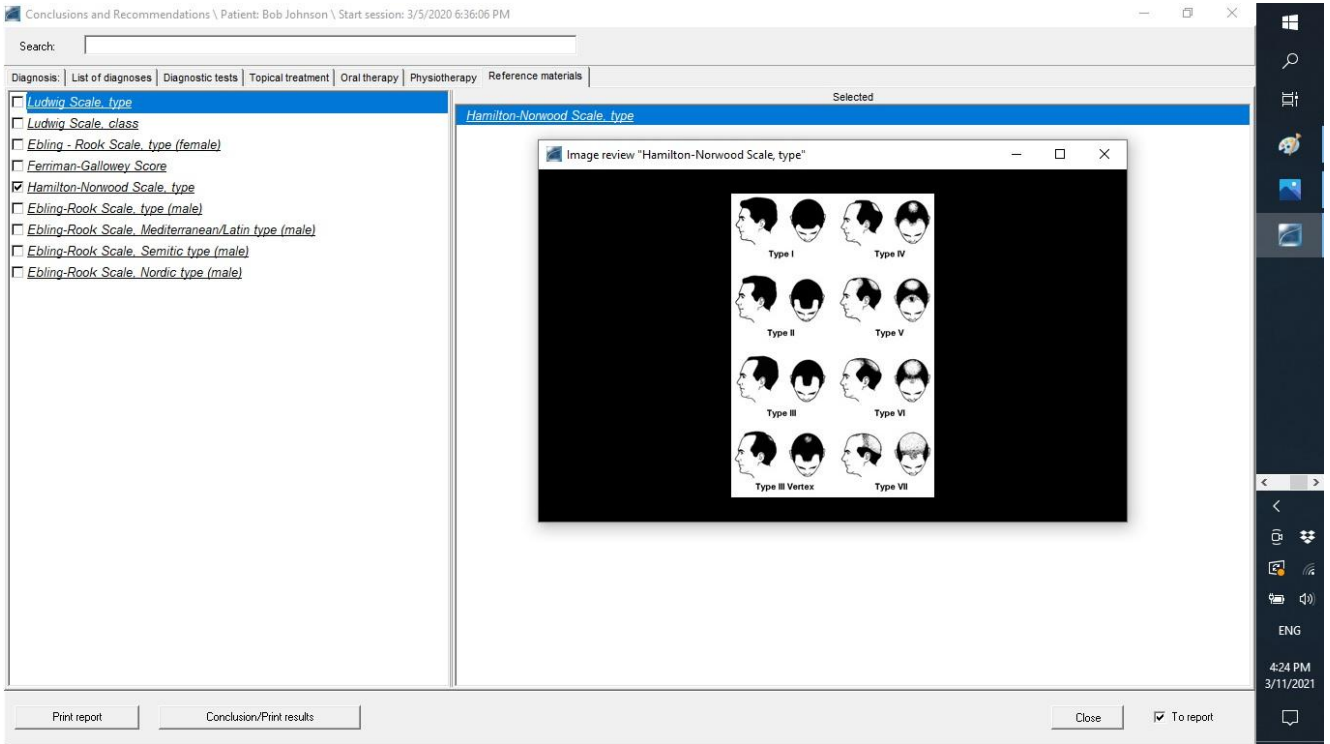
Conclusions and Recommendations \ Patient: Bob Johnson \ Start session: 3/5/2020 6:36:06 PM

Search:

Diagnosis: | List of diagnoses | Diagnostic tests | Topical treatment | Oral therapy | Physiotherapy | Reference materials

☐ Ludwig Scale, type
☐ Ludwig Scale, class
☐ Ebling - Rook Scale, type (female)
☐ Ferriman-Galloway Score
☑ Hamilton-Norwood Scale, type
☐ Ebling-Rook Scale, type (male)
☐ Ebling-Rook Scale, Mediterranean/Latin type (male)
☐ Ebling-Rook Scale, Semitic type (male)
☐ Ebling-Rook Scale, Nordic type (male)

Selected

Hamilton-Norwood Scale, type

Image review "Hamilton-Norwood Scale, type"

Type I
Type IV
Type II
Type V
Type III
Type VI
Type III Vertex
Type VII

Print report
Conclusion/Print results
Close
☑ To report

ENG
4:24 PM
3/11/2021